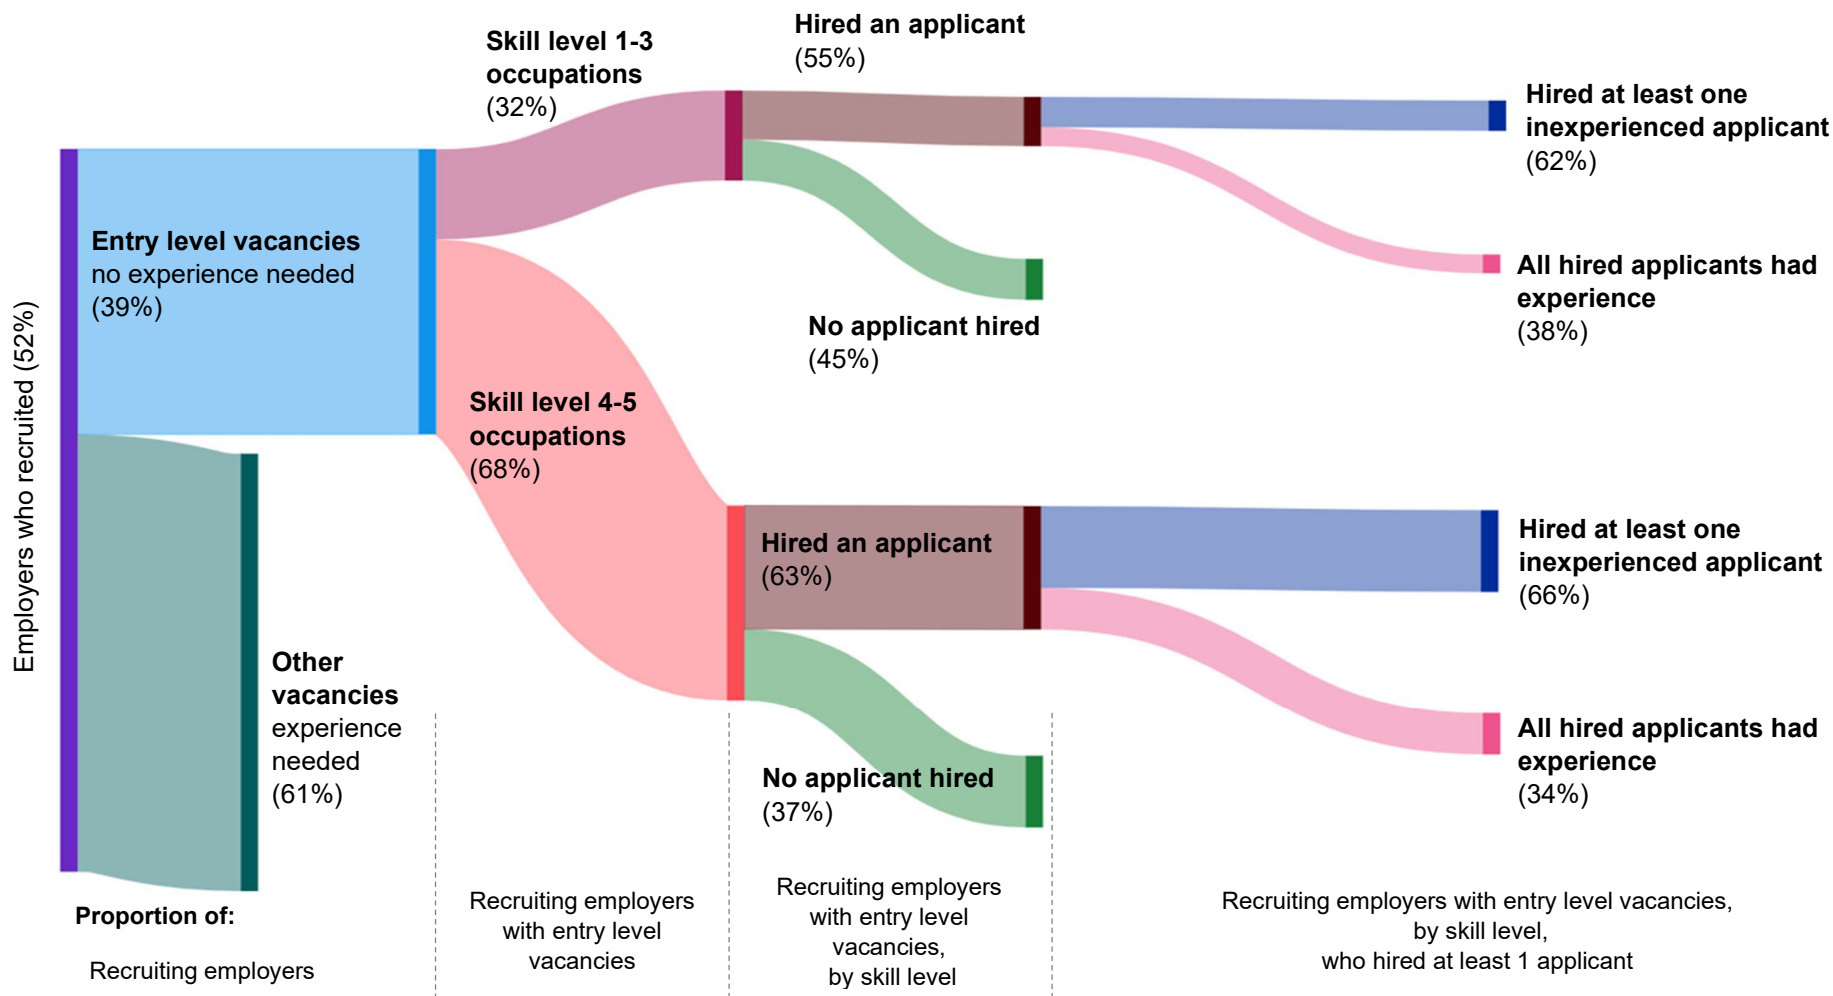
Employers who recruited (52%)

Entry level vacancies no experience needed (39%)

Other vacancies experience needed (61%)

Skill level 1-3 occupations (32%)

Skill level 4-5 occupations (68%)

Hired an applicant (55%)

No applicant hired (45%)

Hired an applicant (63%)

No applicant hired (37%)

Hired at least one inexperienced applicant (62%)

All hired applicants had experience (38%)

Hired at least one inexperienced applicant (66%)

All hired applicants had experience (34%)

Proportion of:

Recruiting employers

Recruiting employers with entry level vacancies

Recruiting employers with entry level vacancies, by skill level

Recruiting employers with entry level vacancies, by skill level, who hired at least 1 applicant